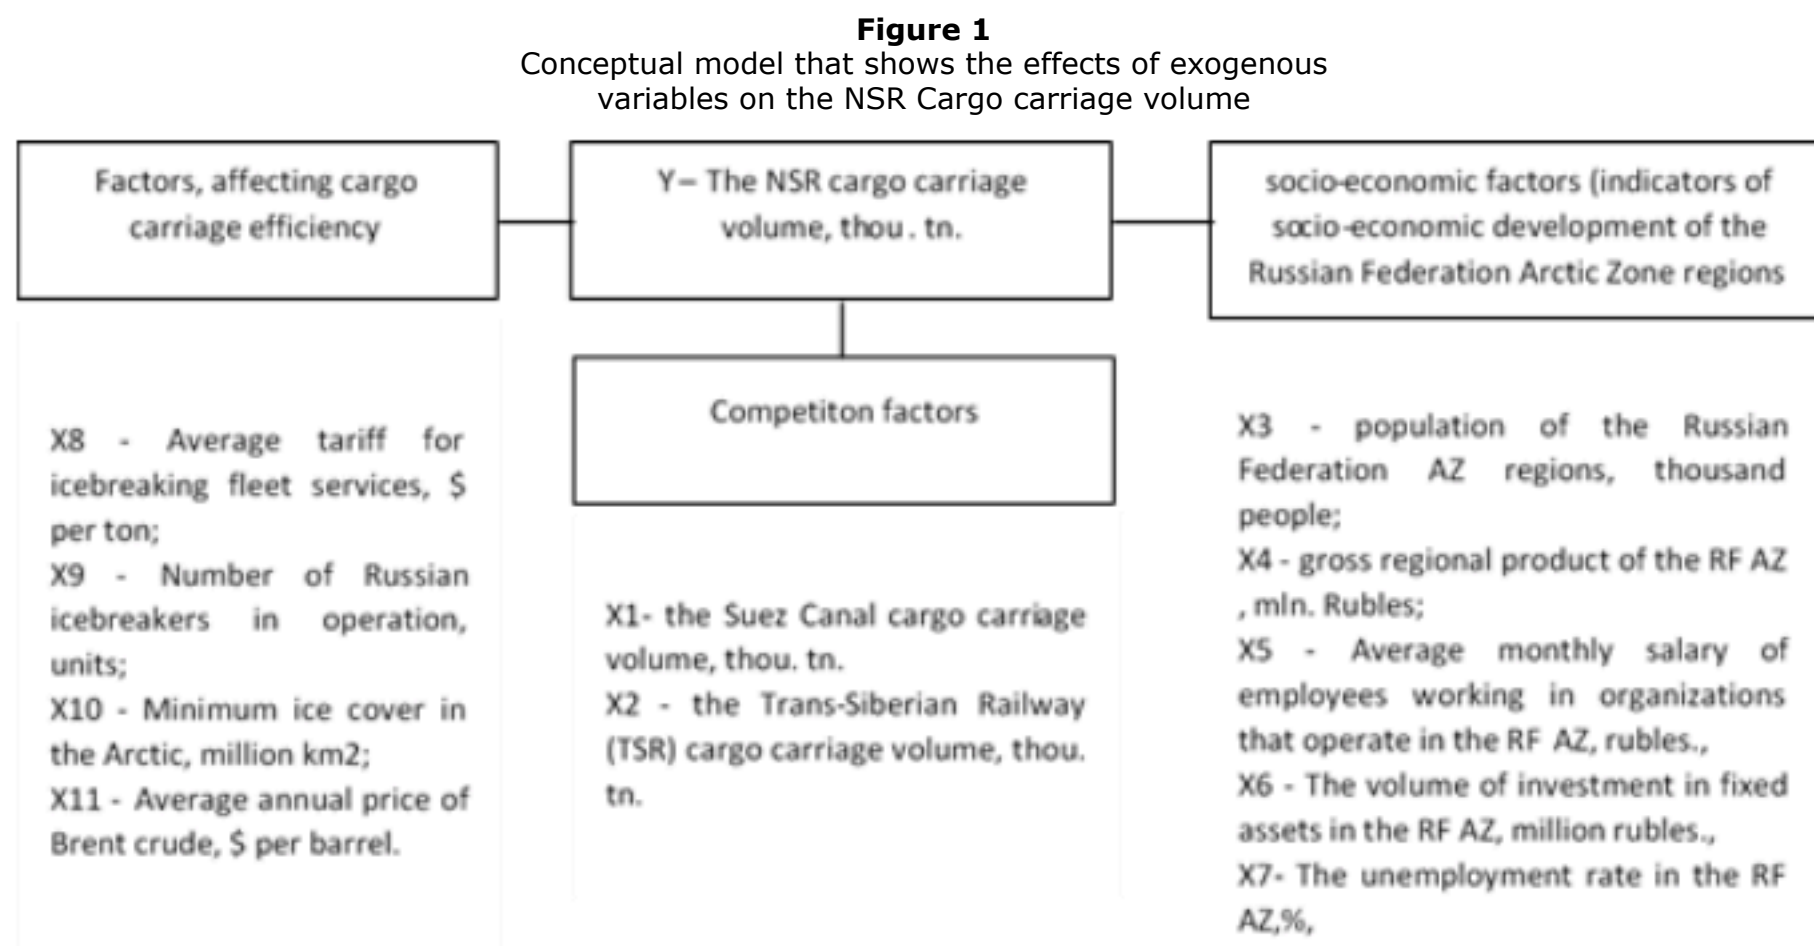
**Figure 1**
Conceptual model that shows the effects of exogenous variables on the NSR Cargo carriage volume

Factors, affecting cargo carriage efficiency

Y– The NSR cargo carriage volume, thou . tn.

socio-economic factors (indicators of socio-economic development of the Russian Federation Arctic Zone regions

Competiton factors

X8 - Average tariff for icebreaking fleet services, $ per ton;
X9 - Number of Russian icebreakers in operation, units;
X10 - Minimum ice cover in the Arctic, million km2;
X11 - Average annual price of Brent crude, $ per barrel.

X1- the Suez Canal cargo carriage volume, thou. tn.
X2 - the Trans-Siberian Railway (TSR) cargo carriage volume, thou. tn.

X3 - population of the Russian Federation AZ regions, thousand people;
X4 - gross regional product of the RF AZ , mln. Rubles;
X5 - Average monthly salary of employees working in organizations that operate in the RF AZ, rubles.,
X6 - The volume of investment in fixed assets in the RF AZ, million rubles.,
X7- The unemployment rate in the RF AZ,%,